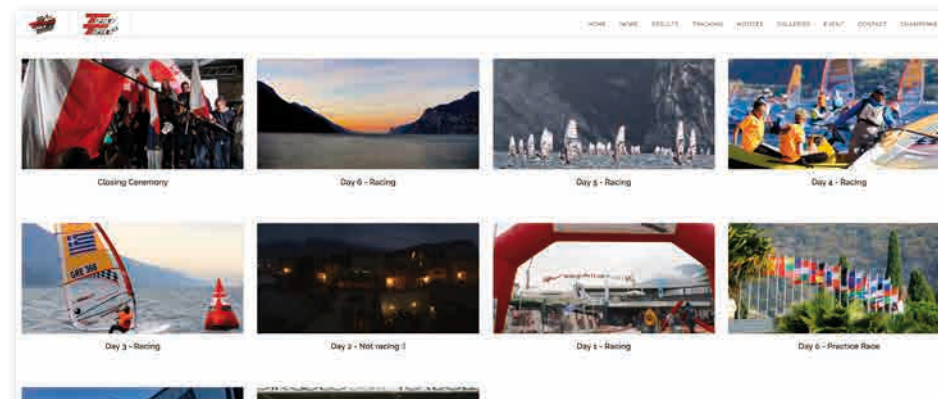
HOME NEWS RESULTS TRACKING ROOSTER GALLERIES EVENT CONTACT CHAMPIONS

Closing Ceremony

Day 6 - Racing

Day 5 - Racing

Day 4 - Racing

GRE 366

Day 3 - Racing

Day 2 - Not racing :(

Day 1 - Racing

Day 0 - Practice Race